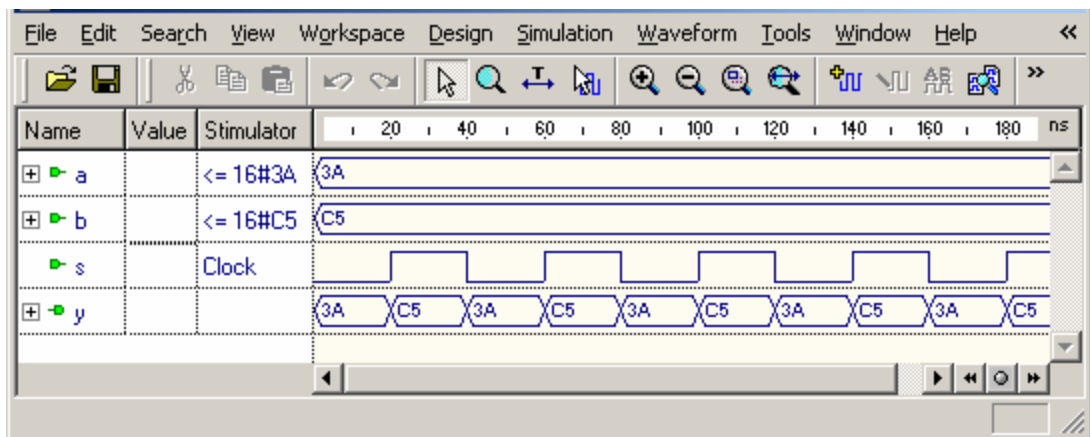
File Edit Search View Workspace Design Simulation Waveform Tools Window Help

| Name | Value | Stimulator | 20 40 60 80 100 120 140 160 180 ns |
|---|---|---|---|
| a | | <= 16#3A | 3A |
| b | | <= 16#C5 | C5 |
| s | | Clock | |
| y | | | 3A C5 3A C5 3A C5 3A C5 3A C5 |